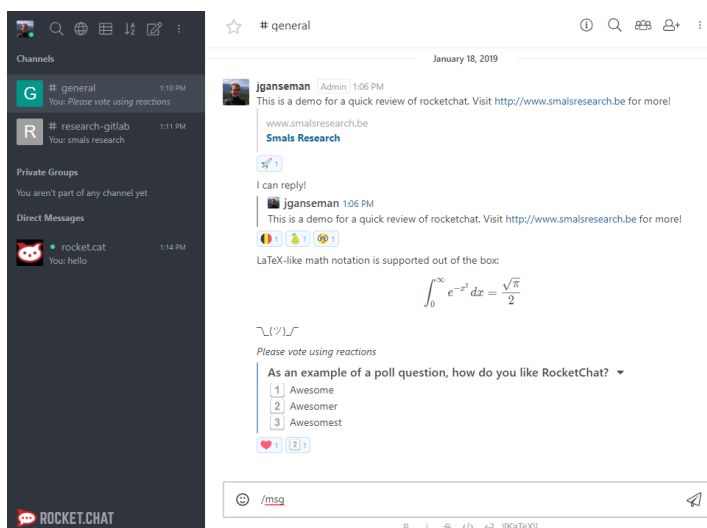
Channels

G # general 1:10 PM
You: Please vote using reactions

R # research-gitlab 1:11 PM
You: smals research

Private Groups

You aren't part of any channel yet

Direct Messages

rocket.cat 1:14 PM
You: hello

ROCKET.CHAT

# general

January 18, 2019

jganseman Admin 1:06 PM
This is a demo for a quick review of rocketchat. Visit http://www.smalsresearch.be for more!

www.smalsresearch.be
Smals Research

1

I can reply!

jganseman 1:06 PM
This is a demo for a quick review of rocketchat. Visit http://www.smalsresearch.be for more!

1 1 1

LaTeX-like math notation is supported out of the box:

$\int_0^\infty e^{-x^2} dx = \frac{\sqrt{\pi}}{2}$

¯\_(ツ)_/¯

Please vote using reactions

As an example of a poll question, how do you like RocketChat?
1 Awesome
2 Awesomer
3 Awesomest

1 2 1

/msg